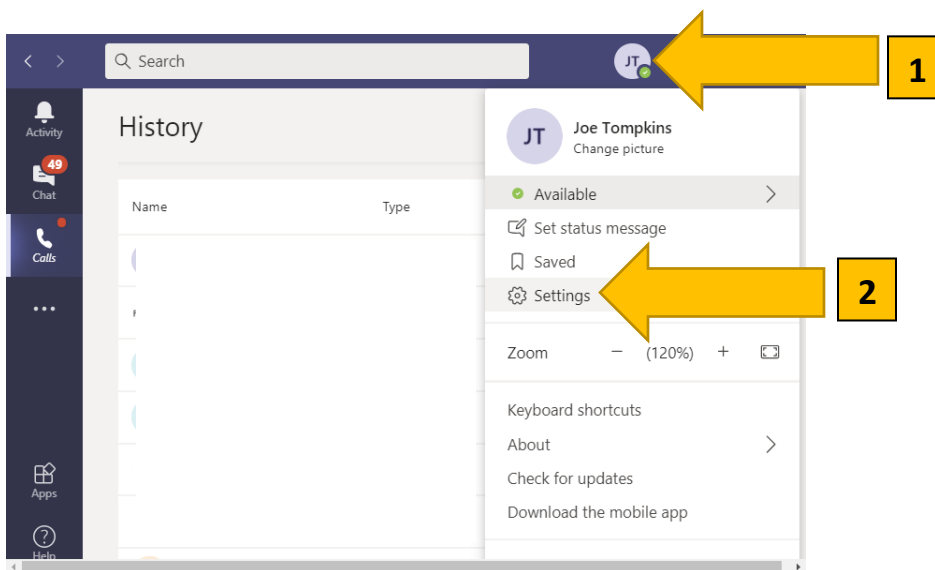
Search

JT

1

Activity

49
Chat

Calls

...

Apps

Help

History

Name

Type

JT

Joe Tompkins
Change picture

Available

Set status message

Saved

Settings

2

Zoom − (120%) +

Keyboard shortcuts

About

Check for updates

Download the mobile app